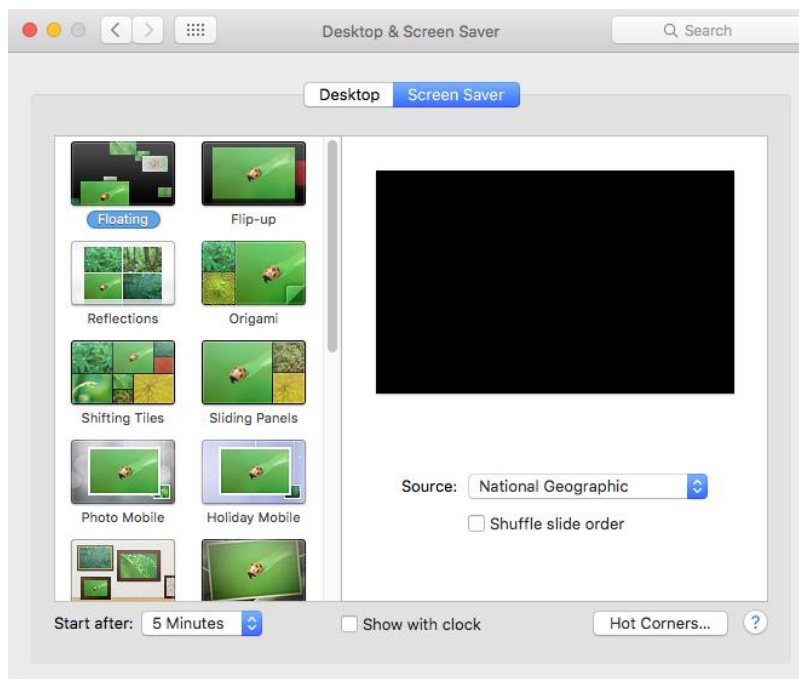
Desktop & Screen Saver

Search

Desktop

Screen Saver

Floating

Flip-up

Reflections

Origami

Shifting Tiles

Sliding Panels

Photo Mobile

Holiday Mobile

Source: National Geographic

Shuffle slide order

Start after: 5 Minutes

Show with clock

Hot Corners...

?